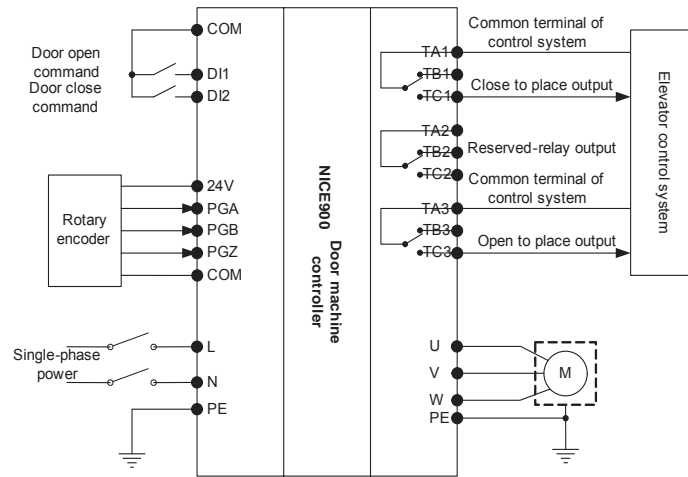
COM
Door open command
DI1
Door close command
DI2
Rotary encoder
24V
PGA
PGB
PGZ
COM
Single-phase power
L
N
PE

NICE900 Door machine controller

Common terminal of control system
TA1
TB1
TC1
Close to place output
TA2
TB2
Reserved-relay output
TC2
Common terminal of control system
TA3
TB3
TC3
Open to place output
Elevator control system
U
V
W
PE
M